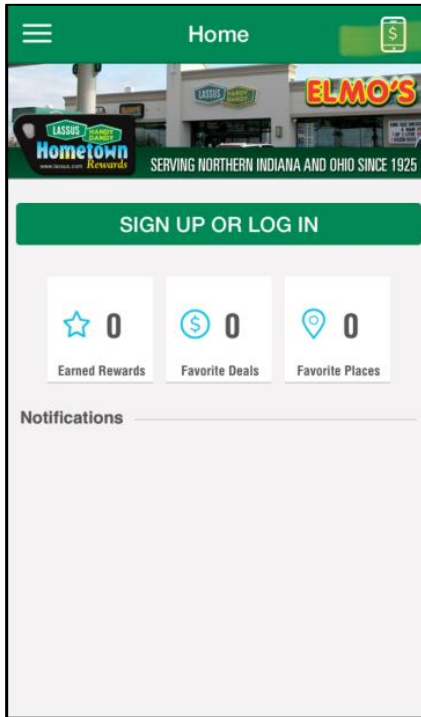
Home

LASSUS HANDY DANDY

ELMO'S

LASSUS HANDY DANDY
Hometown
Rewards
www.lassus.com

SERVING NORTHERN INDIANA AND OHIO SINCE 1925

SIGN UP OR LOG IN

0
Earned Rewards

0
Favorite Deals

0
Favorite Places

Notifications